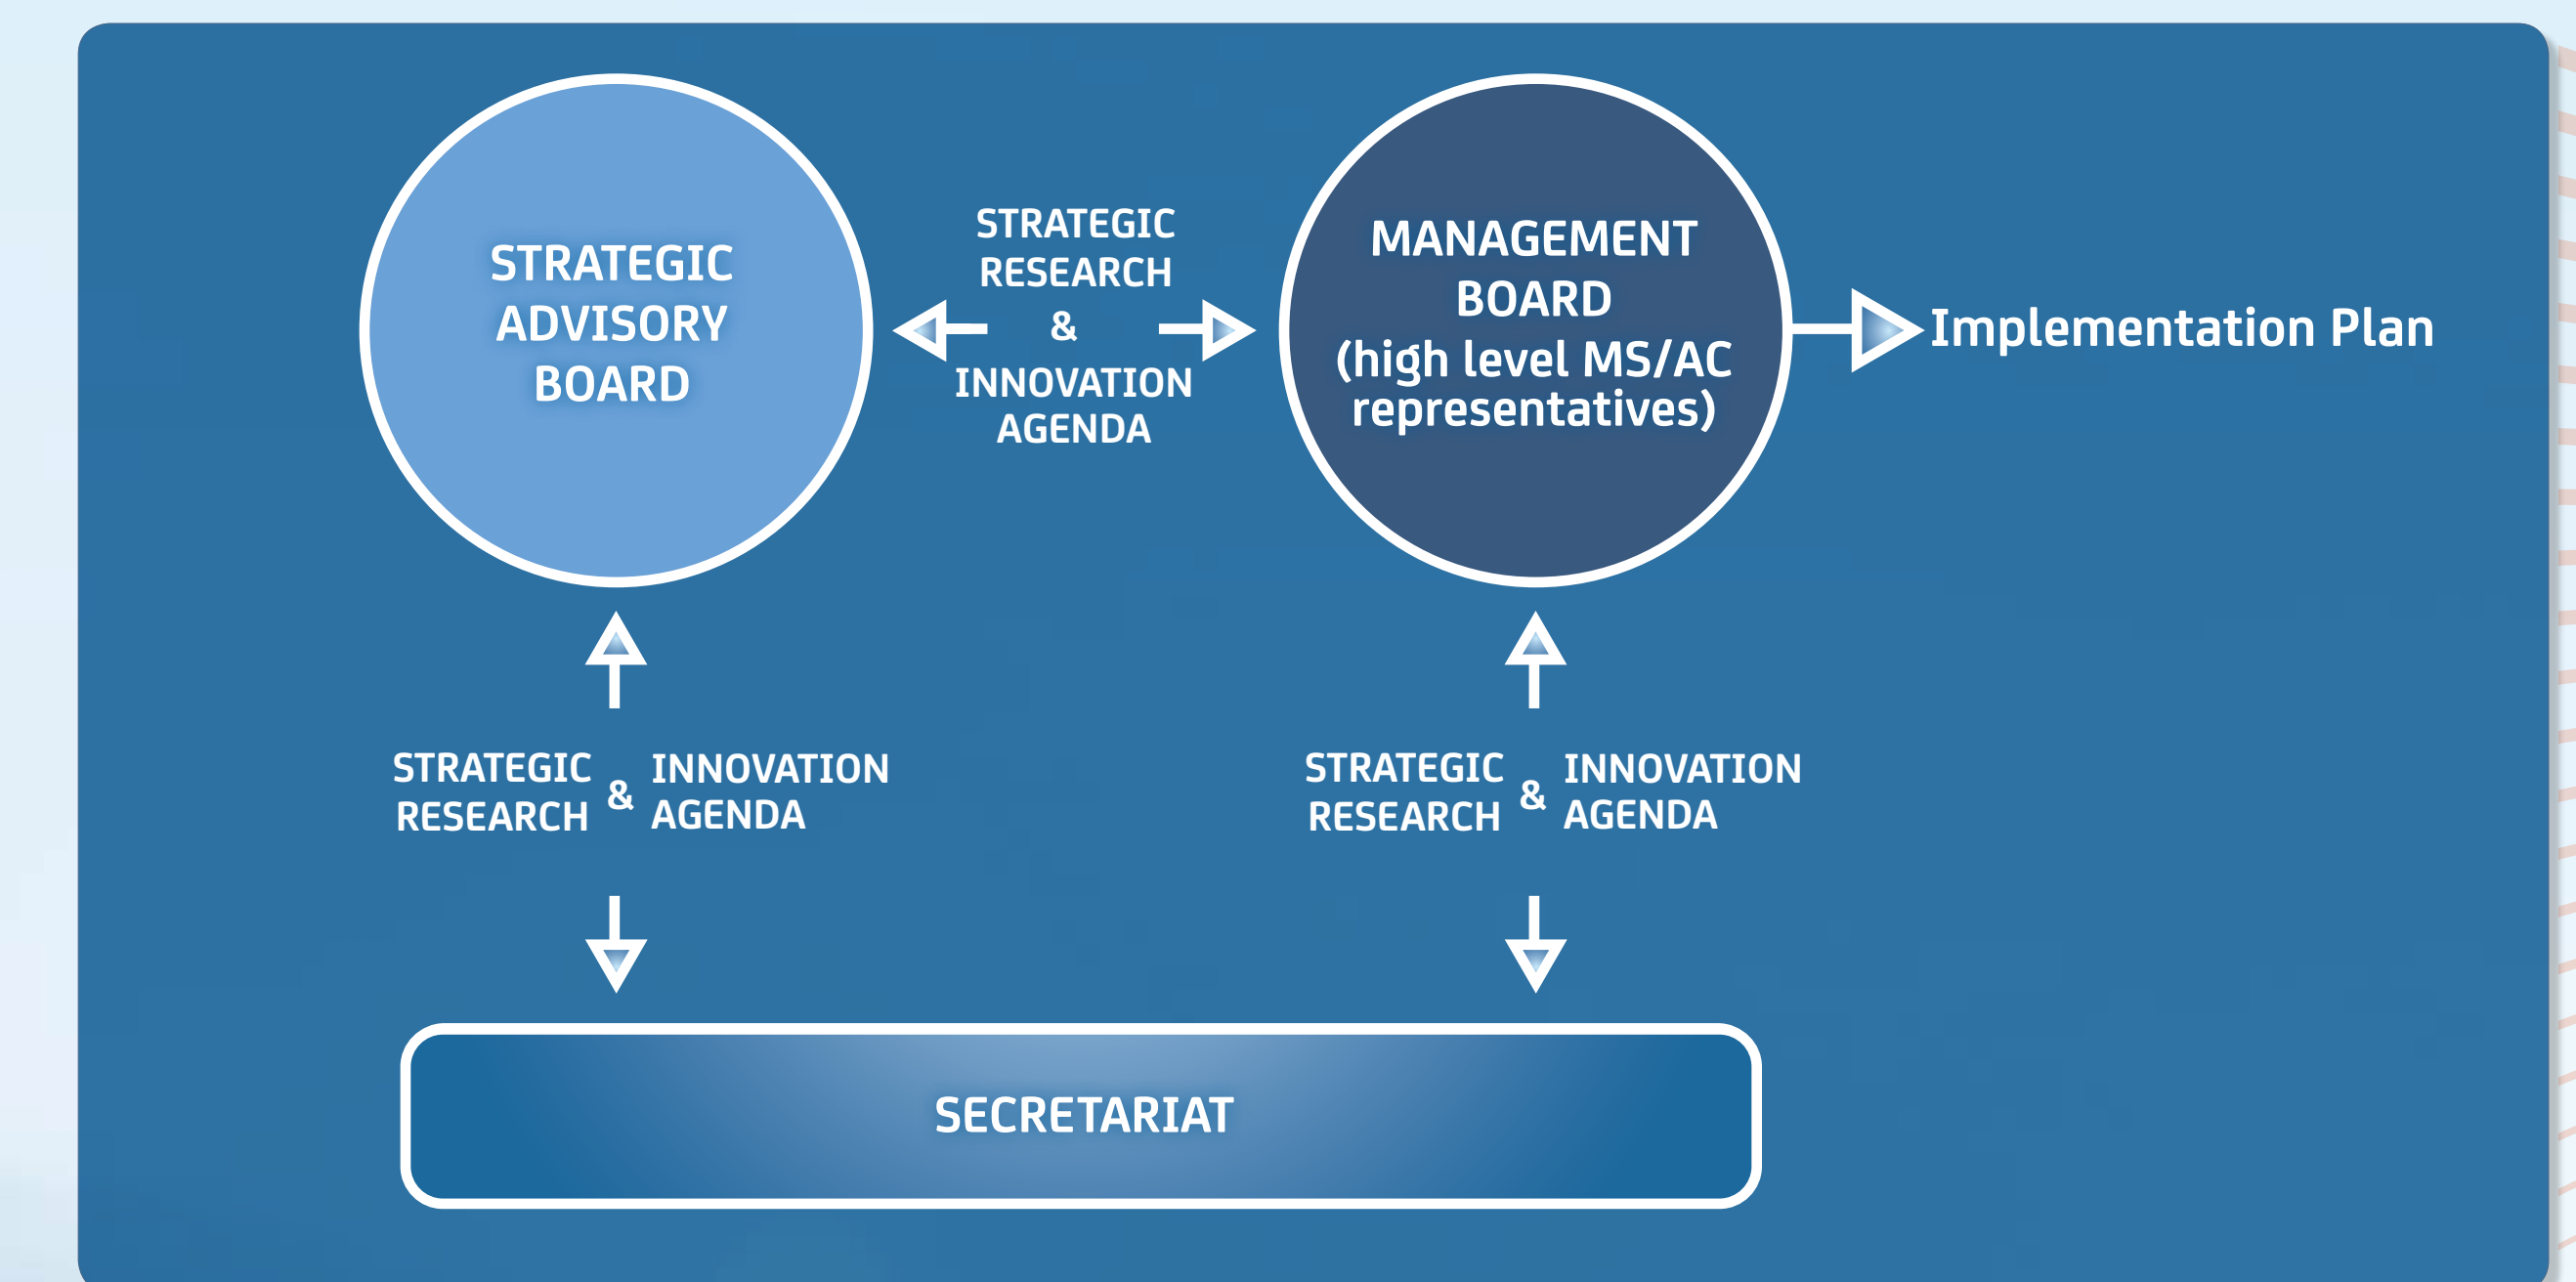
STRATEGIC ADVISORY BOARD

STRATEGIC RESEARCH & INNOVATION AGENDA

MANAGEMENT BOARD (high level MS/AC representatives)

Implementation Plan

STRATEGIC RESEARCH & INNOVATION AGENDA

STRATEGIC RESEARCH & INNOVATION AGENDA

SECRETARIAT